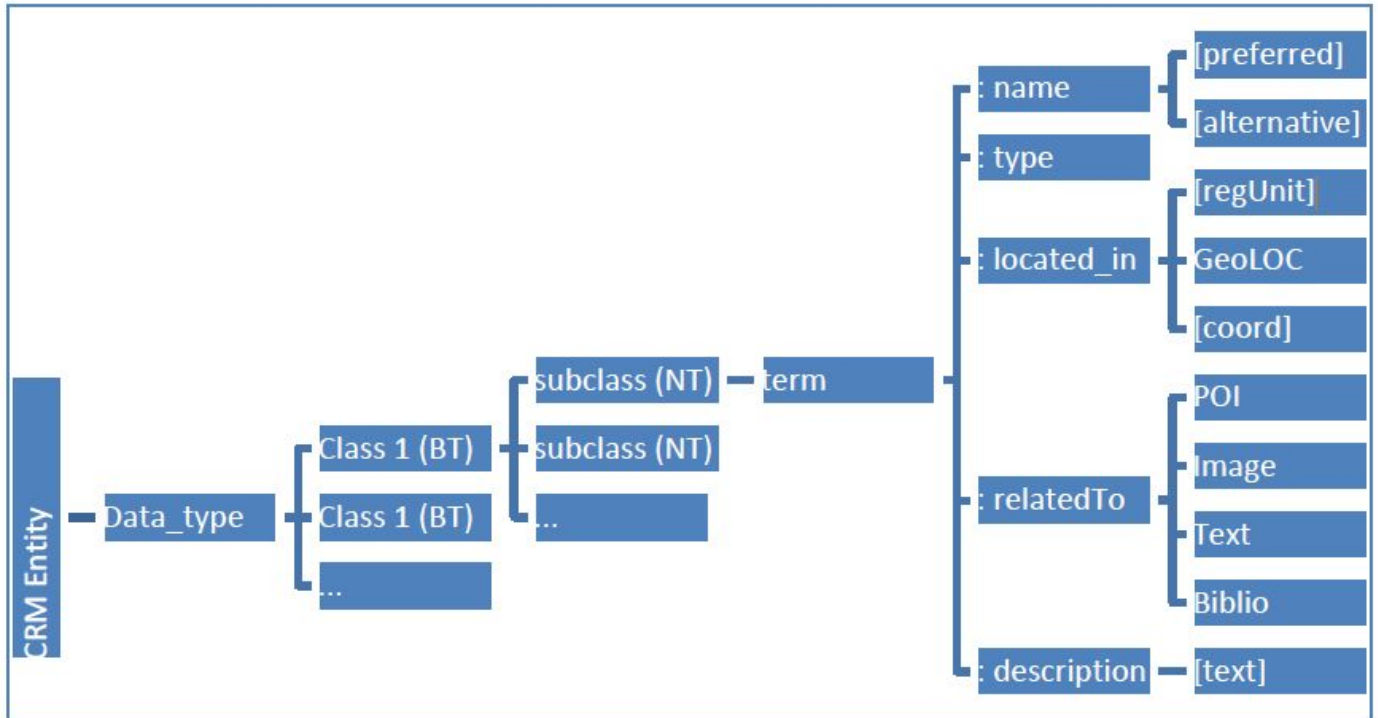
CRM Entity

Data_type

Class 1 (BT)

Class 1 (BT)

...

subclass (NT)

subclass (NT)

...

term

: name

[preferred]

[alternative]

: type

: located_in

[regUnit]

GeoLOC

[coord]

: relatedTo

POI

Image

Text

Biblio

: description

[text]